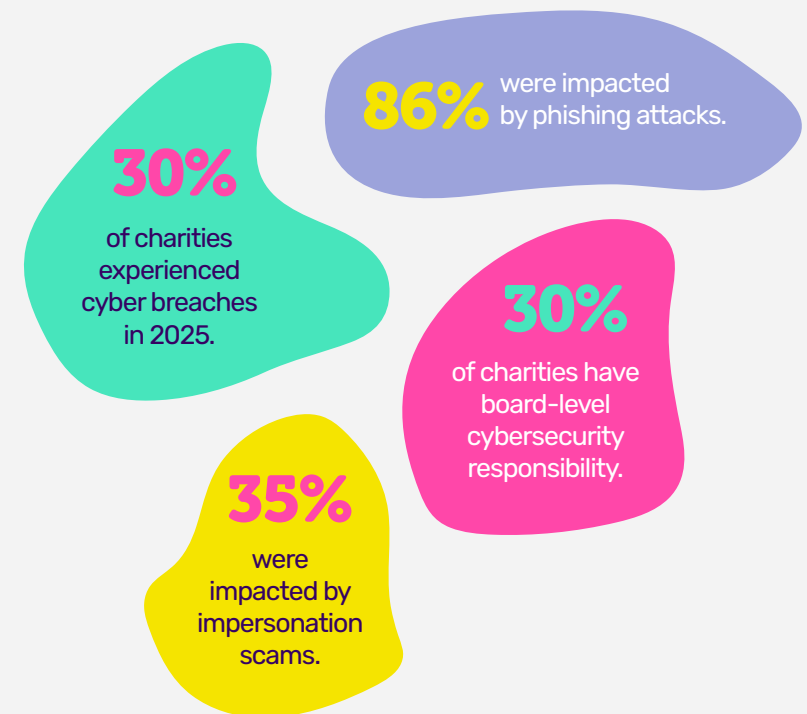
86% were impacted by phishing attacks.

30%
of charities experienced cyber breaches in 2025.

30%
of charities have board-level cybersecurity responsibility.

35%
were impacted by impersonation scams.